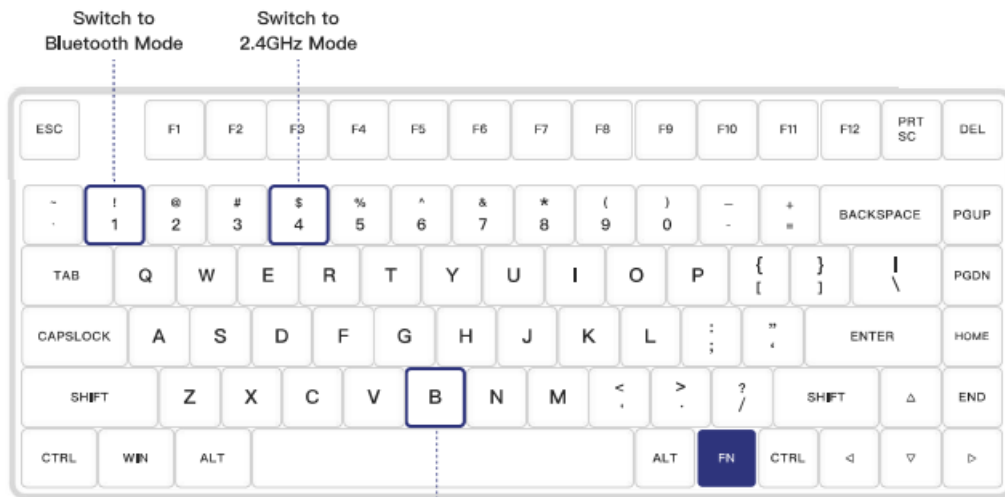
Switch to Bluetooth Mode

Switch to 2.4GHz Mode

ESC F1 F2 F3 F4 F5 F6 F7 F8 F9 F10 F11 F12 PRT SC DEL

~ ` ! 1 @ 2 # 3 $ 4 % 5 ^ 6 & 7 * 8 ( 9 ) 0 _ - + = BACKSPACE PGUP

TAB Q W E R T Y U I O P { [ } ] | \ PGDN

CAPSLOCK A S D F G H J K L : ; " ' ENTER HOME

SHIFT Z X C V B N M < , > . ? / SHIFT △ END

CTRL WIN ALT ALT FN CTRL ◁ ▽ ▷